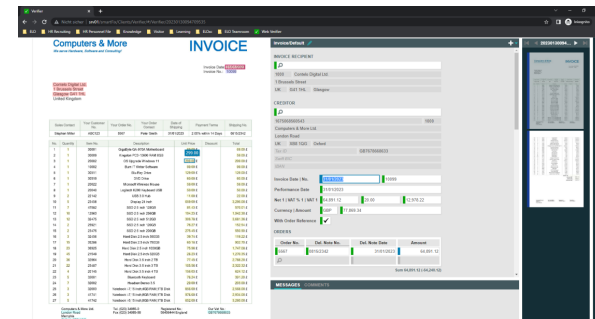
Verifier

Computers & More

INVOICE

Invoice/Default

INVOICE RECIPIENT

Condor Digital Ltd

1 Brussels Street

UK G21 1HL Glasgow

CREDITOR

Computers & More Ltd

London Road

UK

Invoice Date / No. 31/01/2023 10099

Performance Date 31/01/2023

Net 1 / VAT % 1 / VAT 1 64,891.12 20.00 12,978.22

Currency / Amount GBP 77,869.34

With Order Reference

ORDERS

| Order No. | Del. Note No. | Del. Note Date | Amount |
|---|---|---|---|
| 3007 | 00163342 | 31/01/2023 | 64,891.12 |

Sum 64,891.12 (-64,891.12)

MESSAGES COMMENTS